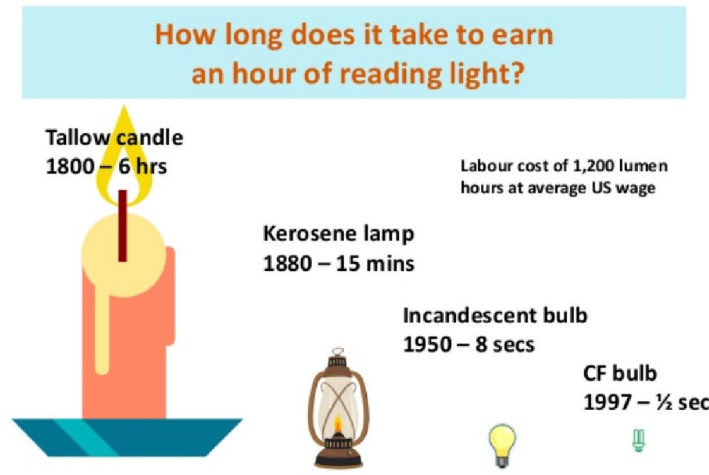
How long does it take to earn an hour of reading light?

Tallow candle
1800 – 6 hrs

Labour cost of 1,200 lumen hours at average US wage

Kerosene lamp
1880 – 15 mins

Incandescent bulb
1950 – 8 secs

CF bulb
1997 – ½ sec